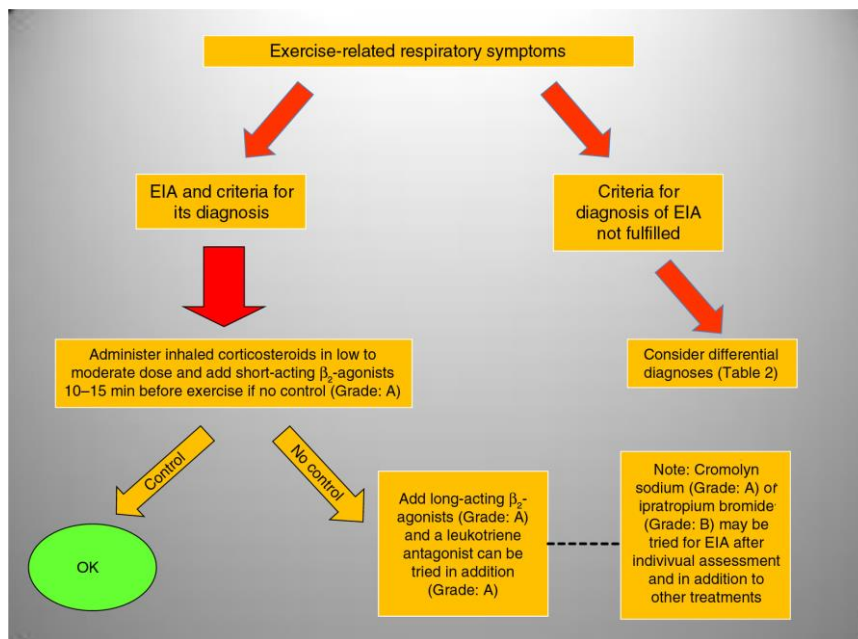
Exercise-related respiratory symptoms

EIA and criteria for its diagnosis

Criteria for diagnosis of EIA not fulfilled

Administer inhaled corticosteroids in low to moderate dose and add short-acting $\beta_2$-agonists 10–15 min before exercise if no control (Grade: A)

Consider differential diagnoses (Table 2)

Control

No control

OK

Add long-acting $\beta_2$-agonists (Grade: A) and a leukotriene antagonist can be tried in addition (Grade: A)

Note: Cromolyn sodium (Grade: A) or ipratropium bromide (Grade: B) may be tried for EIA after indivivual assessment and in addition to other treatments